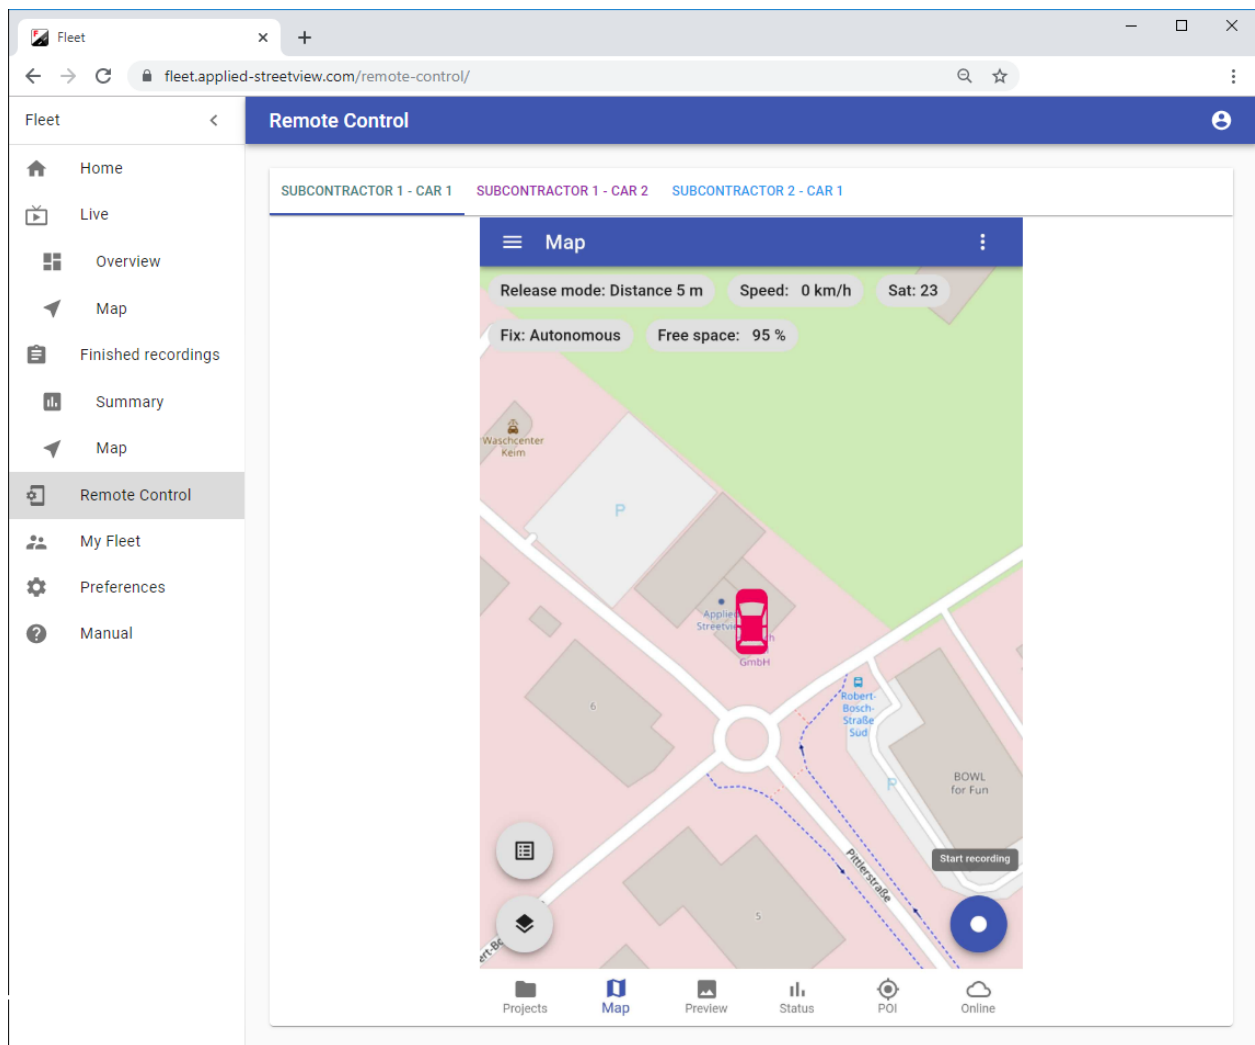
Fleet
fleet.applied-streetview.com/remote-control/

Fleet
Home
Live
Overview
Map
Finished recordings
Summary
Map
Remote Control
My Fleet
Preferences
Manual

Remote Control

SUBCONTRACTOR 1 - CAR 1
SUBCONTRACTOR 1 - CAR 2
SUBCONTRACTOR 2 - CAR 1

Map
Release mode: Distance 5 m
Speed: 0 km/h
Sat: 23
Fix: Autonomous
Free space: 95 %

Waschcenter Keim
P
Applie Streetvi h GmbH
6
Robert-Bosch-Straße Süd
BOWL for Fun
P
Pittlerstraße
5
Start recording

Projects
Map
Preview
Status
POI
Online